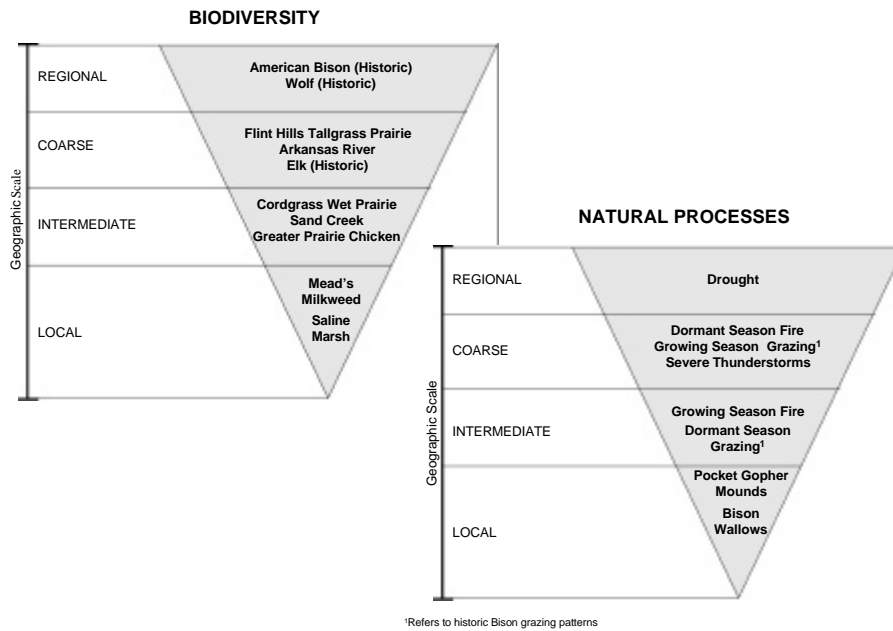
BIODIVERSITY

Geographic Scale

REGIONAL

American Bison (Historic)
Wolf (Historic)

COARSE

Flint Hills Tallgrass Prairie
Arkansas River
Elk (Historic)

INTERMEDIATE

Cordgrass Wet Prairie
Sand Creek
Greater Prairie Chicken

LOCAL

Mead's Milkweed
Saline Marsh

NATURAL PROCESSES

Geographic Scale

REGIONAL

Drought

COARSE

Dormant Season Fire
Growing Season Grazing$^1$
Severe Thunderstorms

INTERMEDIATE

Growing Season Fire
Dormant Season Grazing$^1$

LOCAL

Pocket Gopher Mounds
Bison Wallows

$^1$Refers to historic Bison grazing patterns